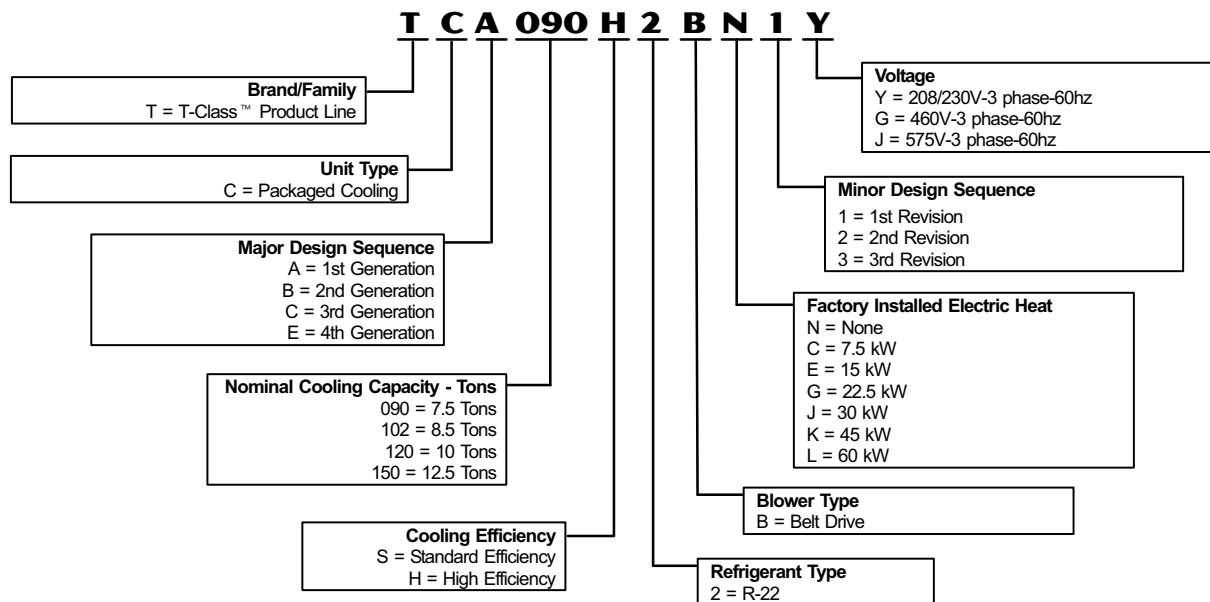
T C A 090 H 2 B N 1 Y

Brand/Family
T = T-Class™ Product Line

Unit Type
C = Packaged Cooling

Major Design Sequence
A = 1st Generation
B = 2nd Generation
C = 3rd Generation
E = 4th Generation

Nominal Cooling Capacity - Tons
090 = 7.5 Tons
102 = 8.5 Tons
120 = 10 Tons
150 = 12.5 Tons

Cooling Efficiency
S = Standard Efficiency
H = High Efficiency

Voltage
Y = 208/230V-3 phase-60hz
G = 460V-3 phase-60hz
J = 575V-3 phase-60hz

Minor Design Sequence
1 = 1st Revision
2 = 2nd Revision
3 = 3rd Revision

Factory Installed Electric Heat
N = None
C = 7.5 kW
E = 15 kW
G = 22.5 kW
J = 30 kW
K = 45 kW
L = 60 kW

Blower Type
B = Belt Drive

Refrigerant Type
2 = R-22